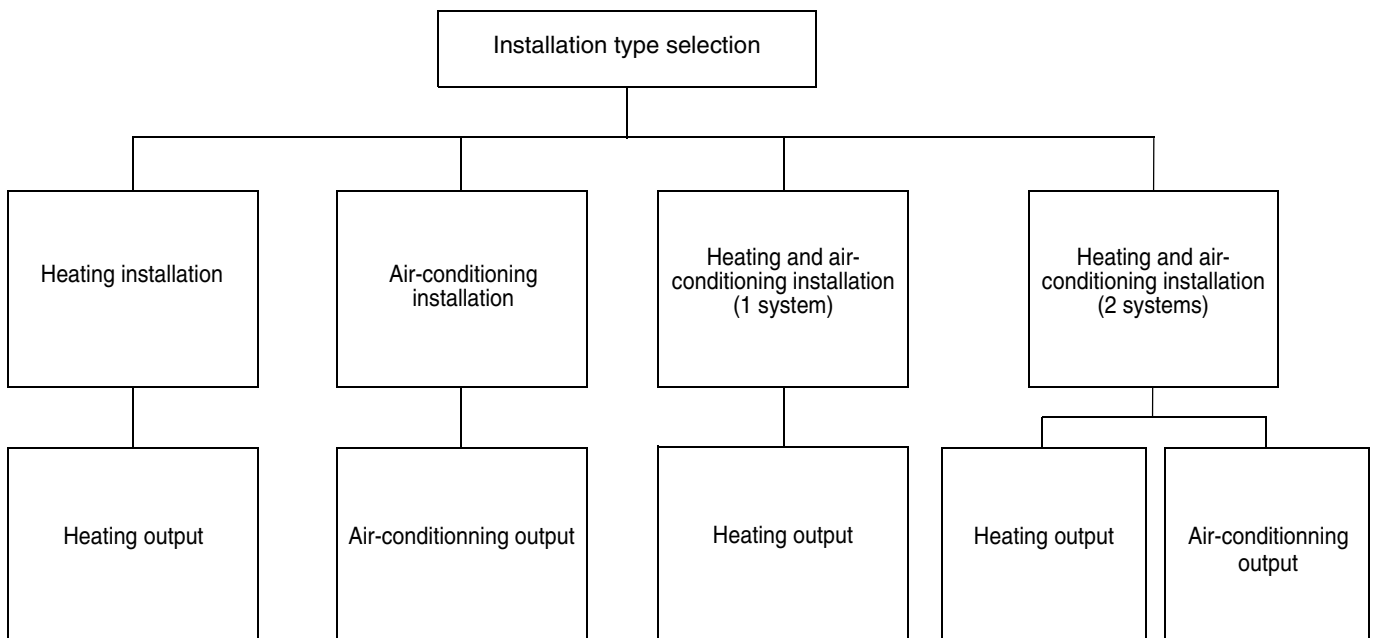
Installation type selection

Heating installation

Air-conditioning installation

Heating and air-conditioning installation (1 system)

Heating and air-conditioning installation (2 systems)

Heating output

Air-conditionning output

Heating output

Heating output

Air-conditionning output